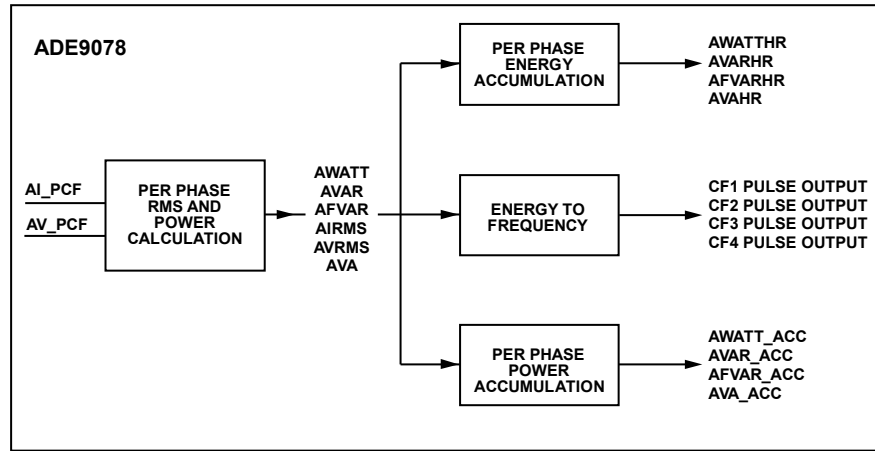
ADE9078

AI_PCF
AV_PCF

PER PHASE RMS AND POWER CALCULATION

AWATT
AVAR
AFVAR
AIRMS
AVRMS
AVA

PER PHASE ENERGY ACCUMULATION

AWATTHR
AVARHR
AFVARHR
AVAHR

ENERGY TO FREQUENCY

CF1 PULSE OUTPUT
CF2 PULSE OUTPUT
CF3 PULSE OUTPUT
CF4 PULSE OUTPUT

PER PHASE POWER ACCUMULATION

AWATT_ACC
AVAR_ACC
AFVAR_ACC
AVA_ACC